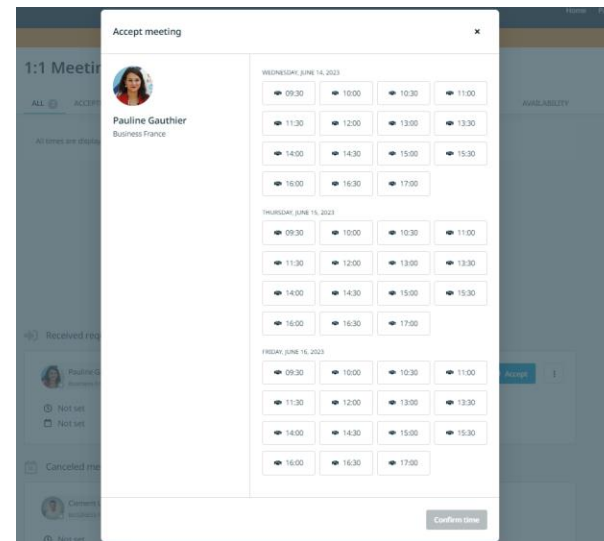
Home

Accept meeting

×

1:1 Meetin

ALL ACCEPT

AVAILABILITY

All times are displa

Pauline Gauthier
Business France

WEDNESDAY, JUNE 14, 2023

09:30
10:00
10:30
11:00
11:30
12:00
13:00
13:30
14:00
14:30
15:00
15:30
16:00
16:30
17:00

THURSDAY, JUNE 15, 2023

09:30
10:00
10:30
11:00
11:30
12:00
13:00
13:30
14:00
14:30
15:00
15:30
16:00
16:30
17:00

FRIDAY, JUNE 16, 2023

09:30
10:00
10:30
11:00
11:30
12:00
13:00
13:30
14:00
14:30
15:00
15:30
16:00
16:30
17:00

Received req

Pauline G

Not set
Not set

Accept

Canceled me

Not set

Confirm time